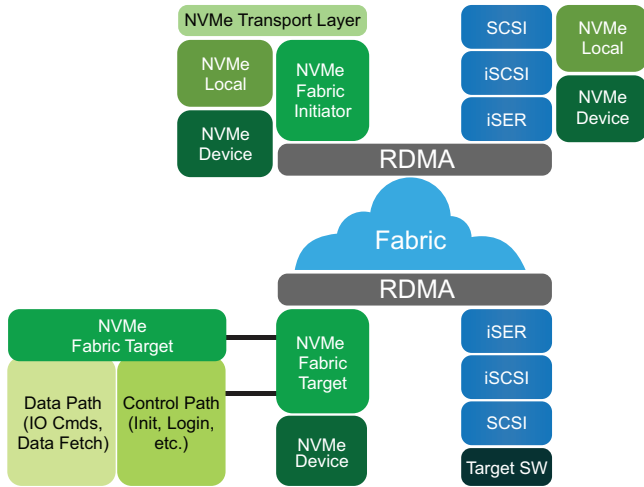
NVMe Transport Layer

NVMe Local

NVMe Device

NVMe Fabric Initiator

SCSI

iSCSI

iSER

NVMe Local

NVMe Device

RDMA

Fabric

RDMA

NVMe Fabric Target

Data Path (IO Cmds, Data Fetch)

Control Path (Init, Login, etc.)

NVMe Fabric Target

NVMe Device

iSER

iSCSI

SCSI

Target SW